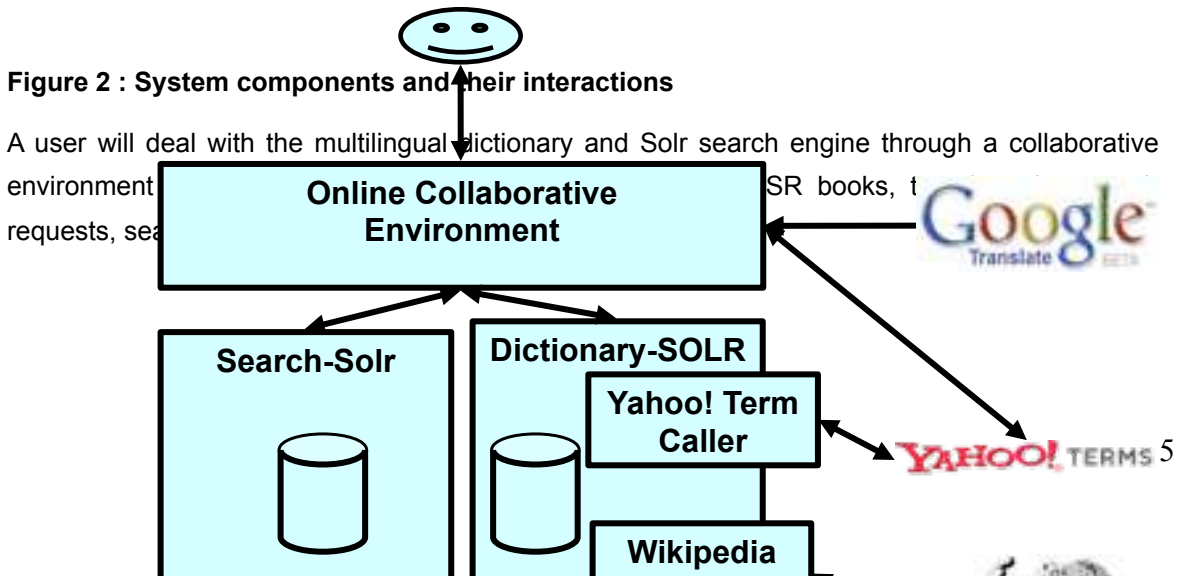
Figure 2 : System components and their interactions

A user will deal with the multilingual dictionary and Solr search engine through a collaborative environment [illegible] SR books, t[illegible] requests, sea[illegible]

Online Collaborative Environment

Google Translate BETA

Search-Solr

Dictionary-SOLR

Yahoo! Term Caller

YAHOO! TERMS 5

Wikipedia